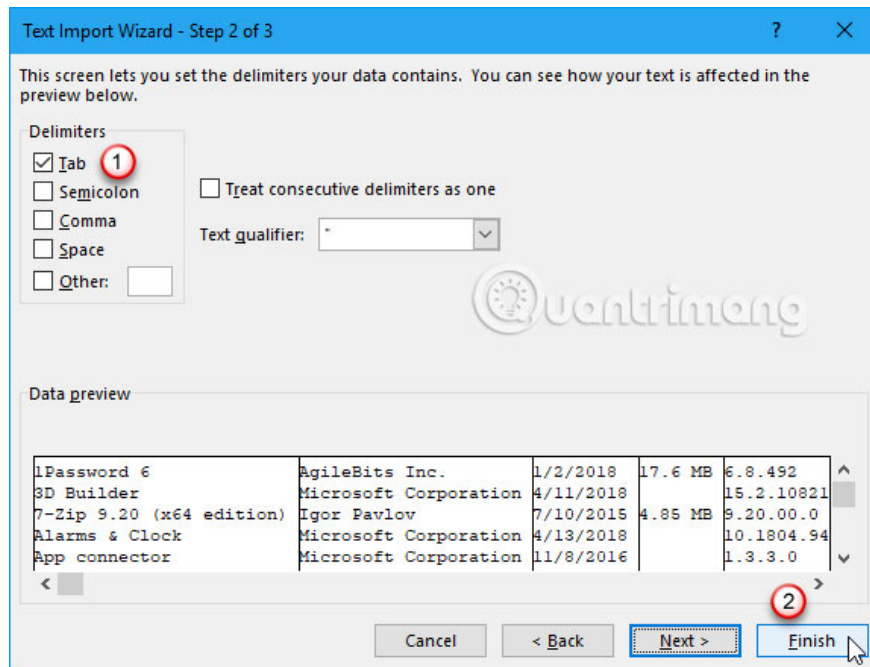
Text Import Wizard - Step 2 of 3 ? ×

This screen lets you set the delimiters your data contains. You can see how your text is affected in the preview below.

Delimiters
Tab 1
Semicolon
Comma
Space
Other:

Treat consecutive delimiters as one

Text qualifier: "

Quantrimang

Data preview

| | | | | |
|---|---|---|---|---|
| 1Password 6 | AgileBits Inc. | 1/2/2018 | 17.6 MB | 6.8.492 |
| 3D Builder | Microsoft Corporation | 4/11/2018 | | 15.2.10821 |
| 7-Zip 9.20 (x64 edition) | Igor Pavlov | 7/10/2015 | 4.85 MB | 9.20.00.0 |
| Alarms & Clock | Microsoft Corporation | 4/13/2018 | | 10.1804.94 |
| App connector | Microsoft Corporation | 11/8/2016 | | 1.3.3.0 |

2

Cancel < Back Next > Finish